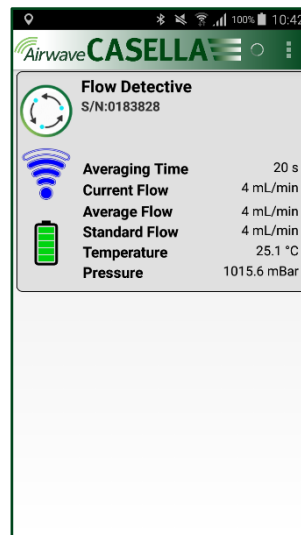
100% 10:42

Airwave CASELLA

Flow Detective
S/N:0183828

| | |
|---|---|
| Averaging Time | 20 s |
| Current Flow | 4 mL/min |
| Average Flow | 4 mL/min |
| Standard Flow | 4 mL/min |
| Temperature | 25.1 °C |
| Pressure | 1015.6 mBar |